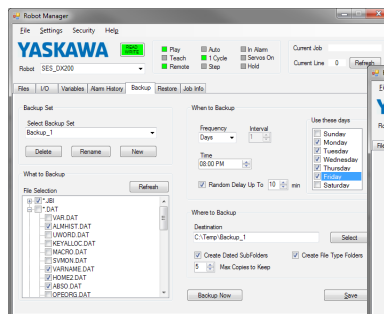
Robot Manager

File Settings Security Help

YASKAWA

Robot SES_DX200

Play
Teach
Remote

Auto
1 Cycle
Step

In Alarm
Servos On
Hold

Current Job

Current Line 0

Refresh

Files | I/O | Variables | Alarm History | Backup | Restore | Job Info

Backup Set

Select Backup Set

Backup_1

Delete Rename New

What to Backup

File Selection

Refresh

*.JBI
*.DAT
VAR.DAT
ALMHIST.DAT
UWORD.DAT
KEYALLOC.DAT
MACRO.DAT
SVMON.DAT
VARNAME.DAT
HOME2.DAT
ABSO.DAT
OPEORG.DAT

When to Backup

Frequency
Days

Interval
1

Time
08:00 PM

Random Delay Up To 10 min

Use these days
Sunday
Monday
Tuesday
Wednesday
Thursday
Friday
Saturday

Where to Backup

Destination
C:\Temp\Backup_1

Select

Create Dated SubFolders
Create File Type Folders
5 Max Copies to Keep

Backup Now

Save